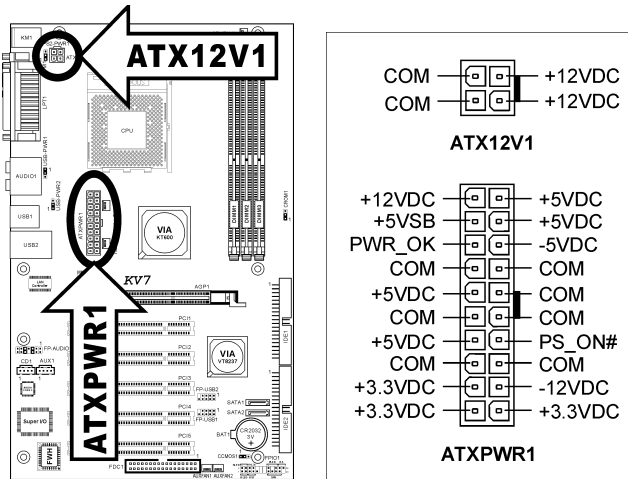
ATX12V1

ATXPWR1

KM1
LPT1
CPU
AUDIO1
USB1
USB2
VIA
KT600
KV7
AGP1
PCI1
PCI2
PCI3
PCI4
PCI5
FP-AUDIO
CD1
AUX1
VIA
VT8237
FP-USB2
FP-USB1
SATA1
SATA2
BAT1
CR2032 3V
Super I/O
FWH
FDC1
IDE1
IDE2

COM — — +12VDC
COM — — +12VDC

ATX12V1

| | |
|---|---|
| +12VDC | +5VDC |
| +5VSB | +5VDC |
| PWR_OK | -5VDC |
| COM | COM |
| +5VDC | COM |
| COM | COM |
| +5VDC | PS_ON# |
| COM | COM |
| +3.3VDC | -12VDC |
| +3.3VDC | +3.3VDC |

ATXPWR1